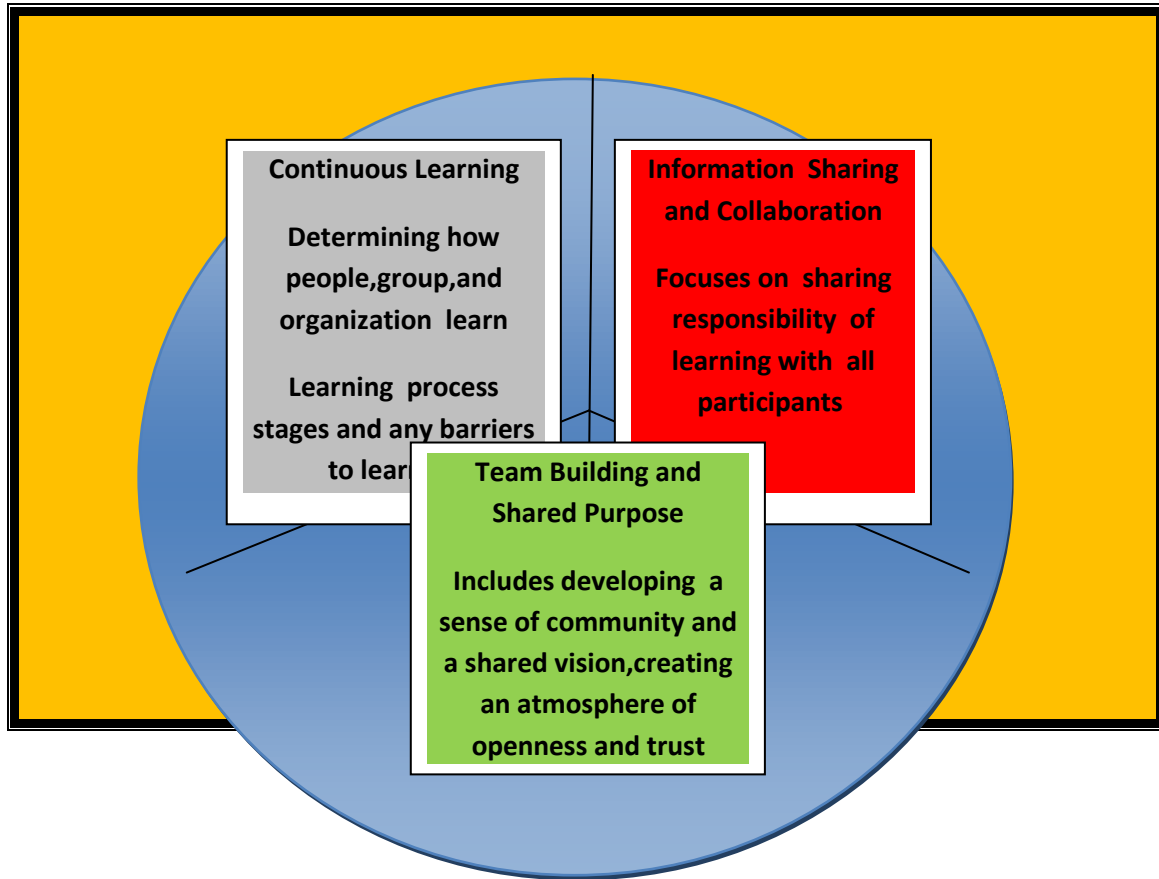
Continuous Learning

Determining how people,group,and organization learn

Learning process stages and any barriers to lear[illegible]

Information Sharing and Collaboration

Focuses on sharing responsibility of learning with all participants

Team Building and Shared Purpose

Includes developing a sense of community and a shared vision,creating an atmosphere of openness and trust